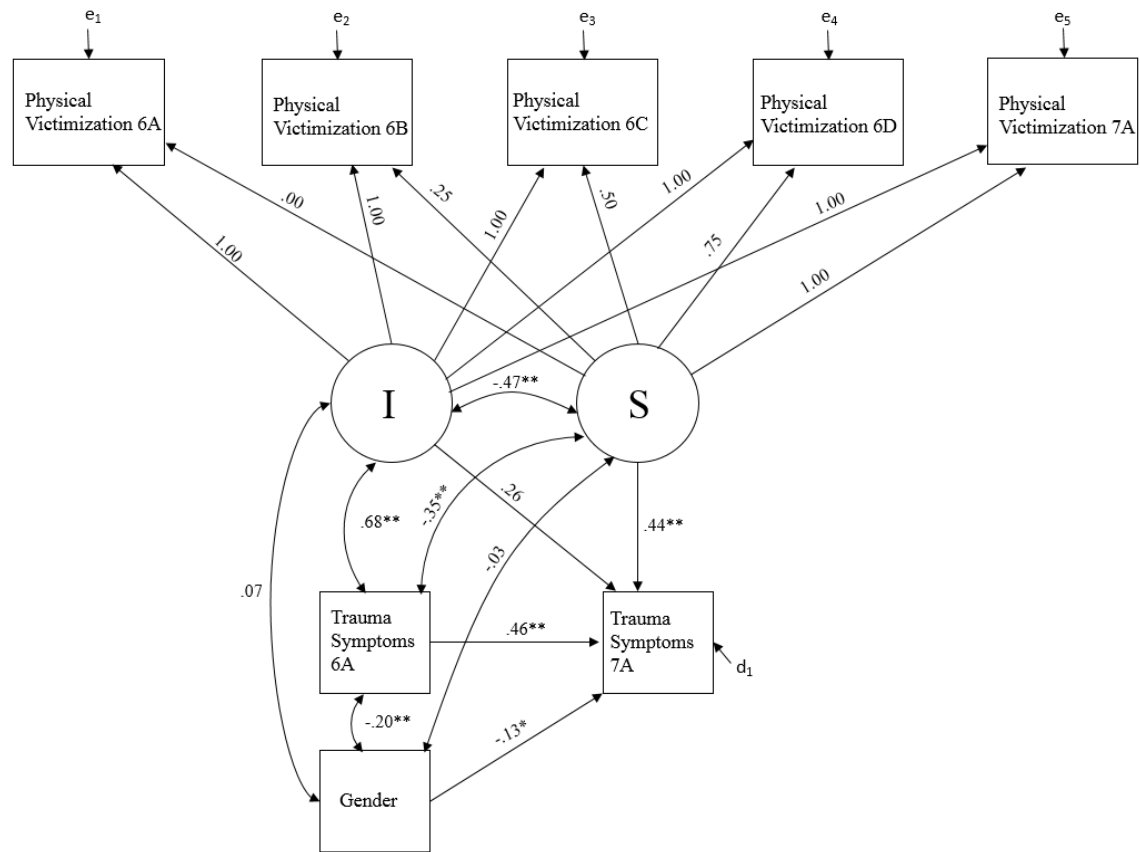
$e_1$

$e_2$

$e_3$

$e_4$

$e_5$

Physical Victimization 6A

Physical Victimization 6B

Physical Victimization 6C

Physical Victimization 6D

Physical Victimization 7A

1.00

.00

1.00

.25

1.00

.50

1.00

.75

1.00

1.00

I

S

-.47**

.68**

-.35**

.26

.44**

-.03

.07

Trauma Symptoms 6A

.46**

Trauma Symptoms 7A

$d_1$

-.20**

-.13*

Gender